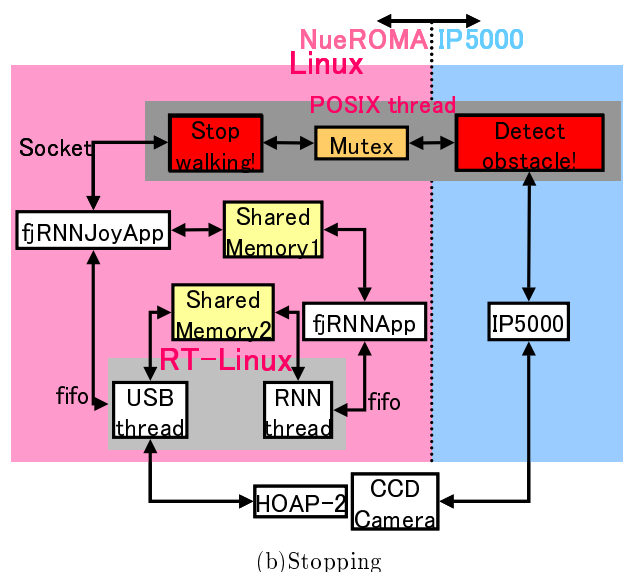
NueROMA IP5000

Linux

POSIX thread

Socket

Stop walking!

Mutex

Detect obstacle!

fjRNNJoyApp

Shared Memory1

Shared Memory2

fjRNNApp

IP5000

RT-Linux

fifo

USB thread

RNN thread

fifo

HOAP-2

CCD Camera

(b)Stopping